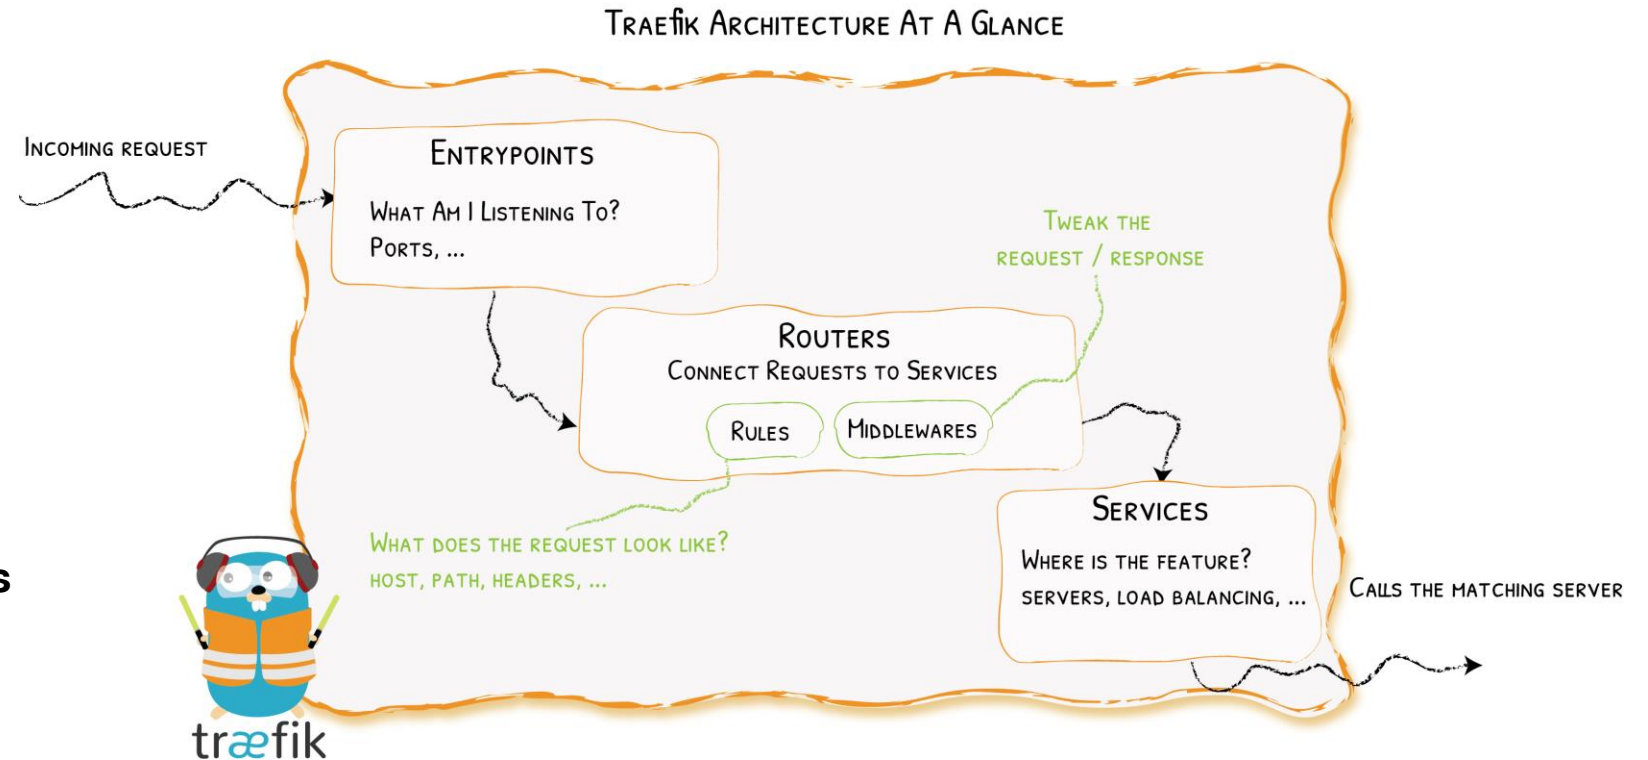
TRAEFIK ARCHITECTURE AT A GLANCE

INCOMING REQUEST

ENTRYPOINTS
WHAT AM I LISTENING TO?
PORTS, ...

TWEAK THE REQUEST / RESPONSE

ROUTERS
CONNECT REQUESTS TO SERVICES

RULES

MIDDLEWARES

WHAT DOES THE REQUEST LOOK LIKE?
HOST, PATH, HEADERS, ...

SERVICES
WHERE IS THE FEATURE?
SERVERS, LOAD BALANCING, ...

CALLS THE MATCHING SERVER

s

træfik